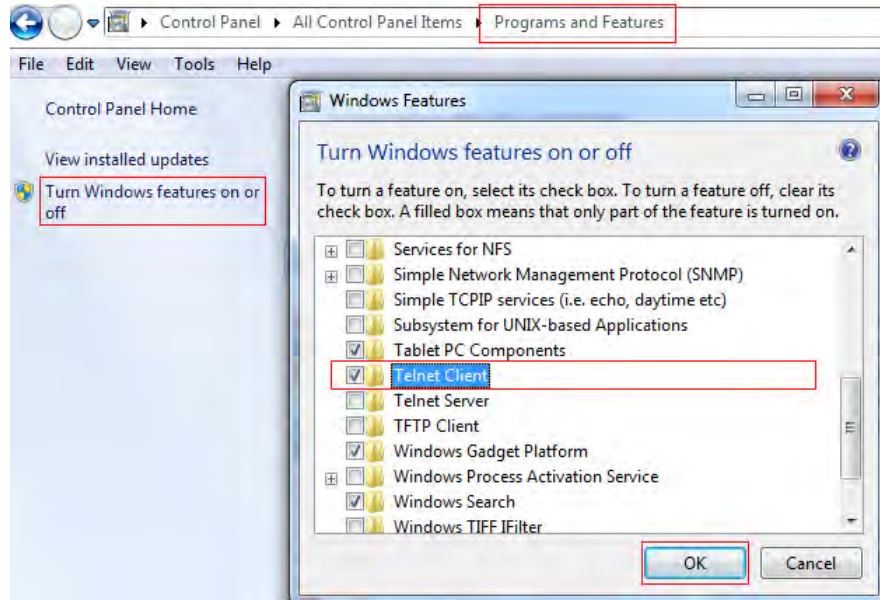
Control Panel ▸ All Control Panel Items ▸ Programs and Features

File Edit View Tools Help

Control Panel Home

View installed updates

Turn Windows features on or off

Windows Features

Turn Windows features on or off

To turn a feature on, select its check box. To turn a feature off, clear its check box. A filled box means that only part of the feature is turned on.

Services for NFS
Simple Network Management Protocol (SNMP)
Simple TCPIP services (i.e. echo, daytime etc)
Subsystem for UNIX-based Applications
Tablet PC Components
Telnet Client
Telnet Server
TFTP Client
Windows Gadget Platform
Windows Process Activation Service
Windows Search
Windows TIFF IFilter

OK Cancel